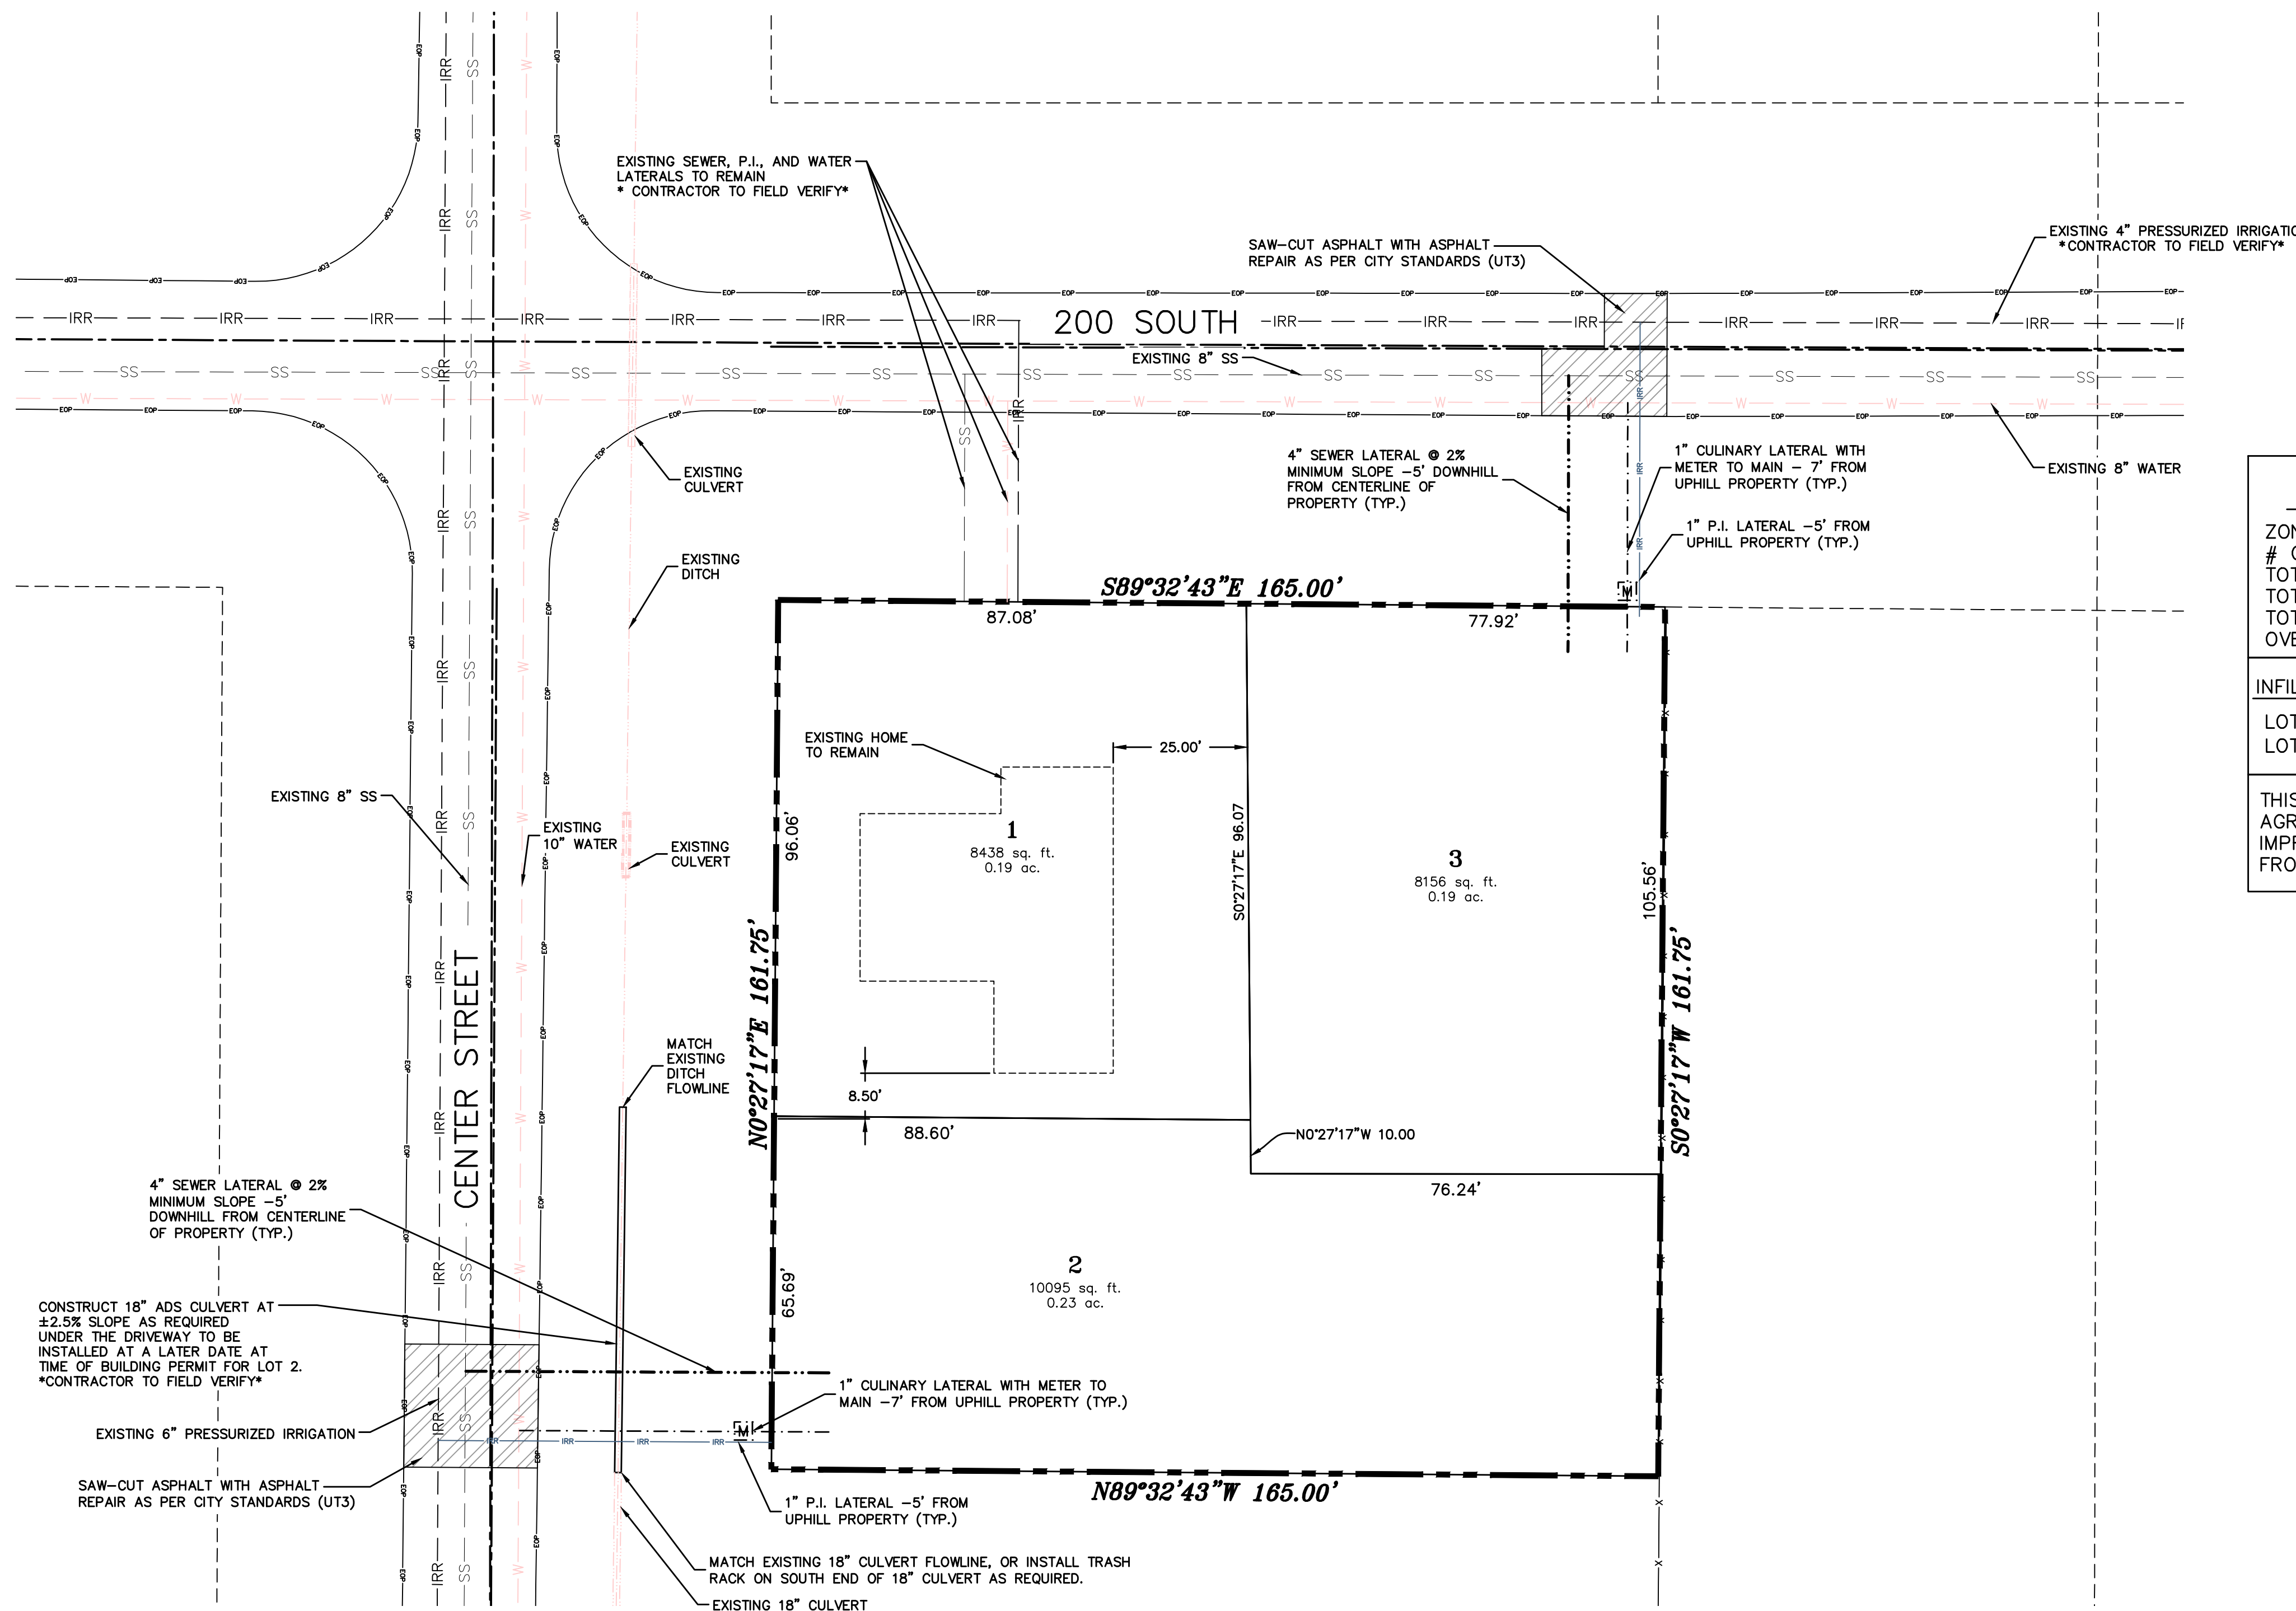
EXISTING SEWER, P.I., AND WATER LATERALS TO REMAIN * CONTRACTOR TO FIELD VERIFY*

SAW-CUT ASPHALT WITH ASPHALT REPAIR AS PER CITY STANDARDS (UT3)

EXISTING 4" PRESSURIZED IRRIGATI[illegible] *CONTRACTOR TO FIELD VERIFY*

200 SOUTH

EXISTING 8" SS

EXISTING CULVERT

4" SEWER LATERAL @ 2% MINIMUM SLOPE -5' DOWNHILL FROM CENTERLINE OF PROPERTY (TYP.)

1" CULINARY LATERAL WITH METER TO MAIN - 7' FROM UPHILL PROPERTY (TYP.)

EXISTING 8" WATER

1" P.I. LATERAL -5' FROM UPHILL PROPERTY (TYP.)

EXISTING DITCH

S89°32'43"E 165.00'

87.08'

77.92'

ZON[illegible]
# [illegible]
TOT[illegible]
TOT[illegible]
TOT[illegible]
OVE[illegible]

INFIL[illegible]

LOT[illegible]
LOT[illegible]

THIS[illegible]
AGR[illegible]
IMPR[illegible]
FRO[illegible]

EXISTING HOME TO REMAIN

25.00'

EXISTING 8" SS

EXISTING 10" WATER

EXISTING CULVERT

96.06'

1
8438 sq. ft.
0.19 ac.

S0°27'17"E 96.07

3
8156 sq. ft.
0.19 ac.

105.56'

CENTER STREET

MATCH EXISTING DITCH FLOWLINE

N0°27'17"E 161.75'

S0°27'17"W 161.75'

8.50'

88.60'

N0°27'17"W 10.00

76.24'

4" SEWER LATERAL @ 2% MINIMUM SLOPE -5' DOWNHILL FROM CENTERLINE OF PROPERTY (TYP.)

2
10095 sq. ft.
0.23 ac.

65.69'

CONSTRUCT 18" ADS CULVERT AT ±2.5% SLOPE AS REQUIRED UNDER THE DRIVEWAY TO BE INSTALLED AT A LATER DATE AT TIME OF BUILDING PERMIT FOR LOT 2. *CONTRACTOR TO FIELD VERIFY*

1" CULINARY LATERAL WITH METER TO MAIN -7' FROM UPHILL PROPERTY (TYP.)

EXISTING 6" PRESSURIZED IRRIGATION

SAW-CUT ASPHALT WITH ASPHALT REPAIR AS PER CITY STANDARDS (UT3)

N89°32'43"W 165.00'

1" P.I. LATERAL -5' FROM UPHILL PROPERTY (TYP.)

MATCH EXISTING 18" CULVERT FLOWLINE, OR INSTALL TRASH RACK ON SOUTH END OF 18" CULVERT AS REQUIRED.

EXISTING 18" CULVERT